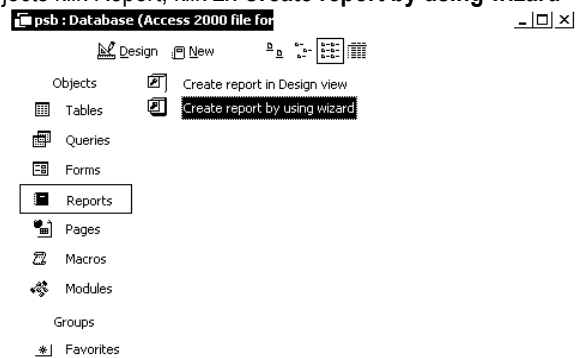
jects rồi Report, rồi Create report by using wizard

psb : Database (Access 2000 file for

Design New

Objects

Tables

Queries

Forms

Reports

Pages

Macros

Modules

Groups

Favorites

Create report in Design view

Create report by using wizard